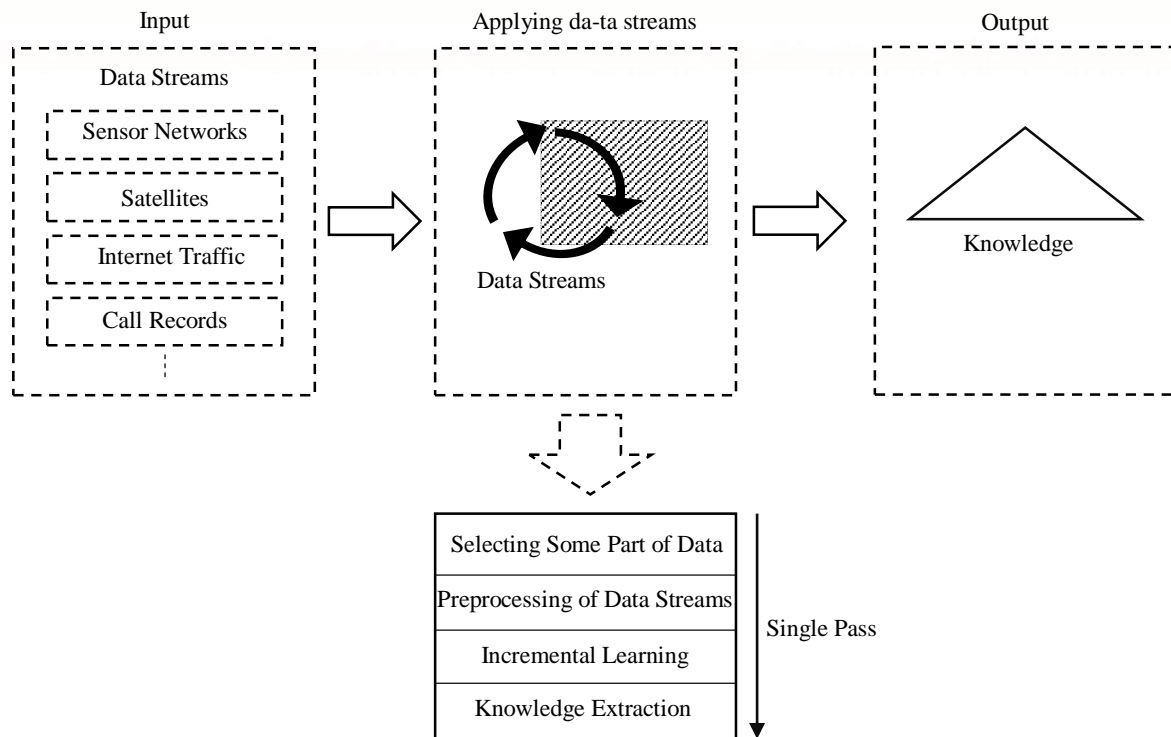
Input

Data Streams

Sensor Networks

Satellites

Internet Traffic

Call Records

Applying da-ta streams

Data Streams

Output

Knowledge

Selecting Some Part of Data

Preprocessing of Data Streams

Incremental Learning

Knowledge Extraction

Single Pass